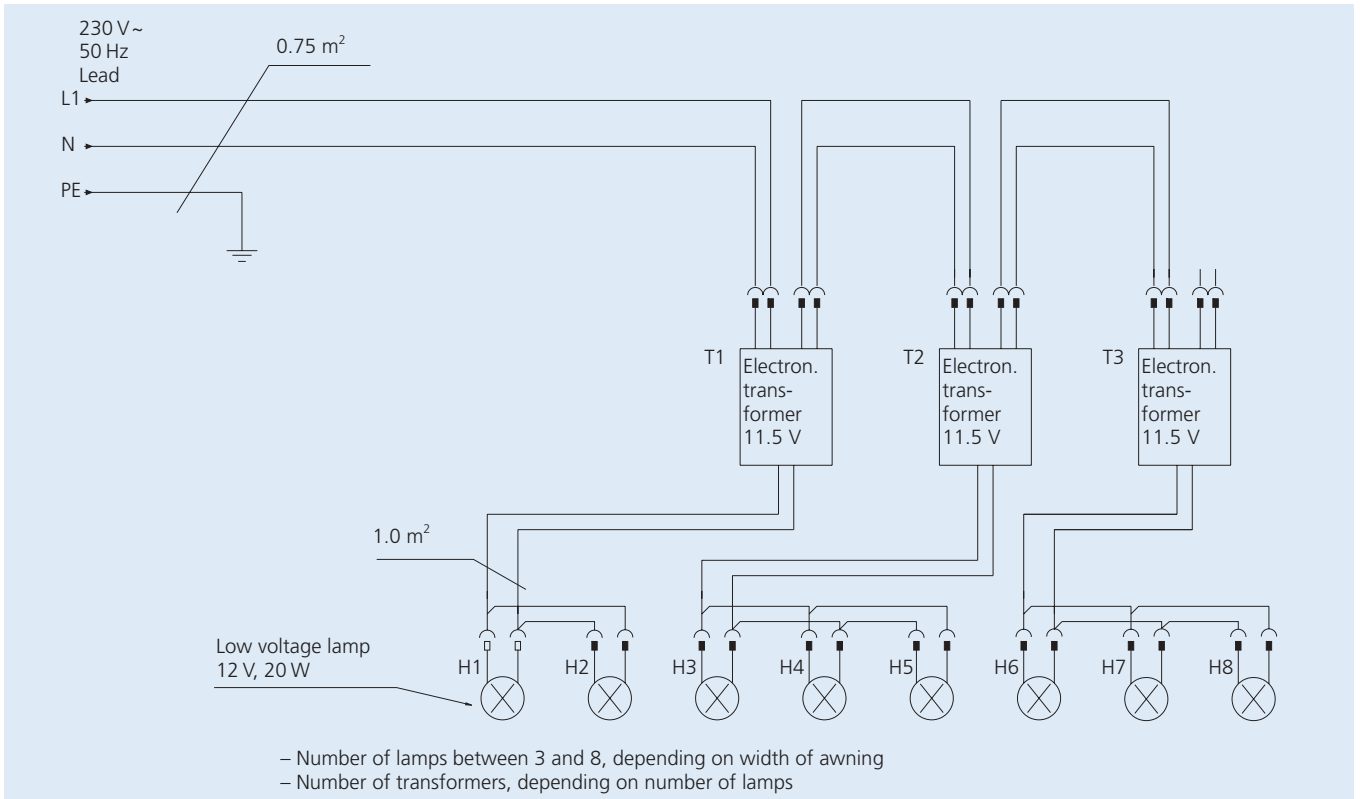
230 V ~
50 Hz
Lead

0.75 m$^2$

L1
N
PE

T1
Electron. transformer 11.5 V

T2
Electron. transformer 11.5 V

T3
Electron. transformer 11.5 V

1.0 m$^2$

Low voltage lamp
12 V, 20 W

H1 H2 H3 H4 H5 H6 H7 H8

– Number of lamps between 3 and 8, depending on width of awning
– Number of transformers, depending on number of lamps